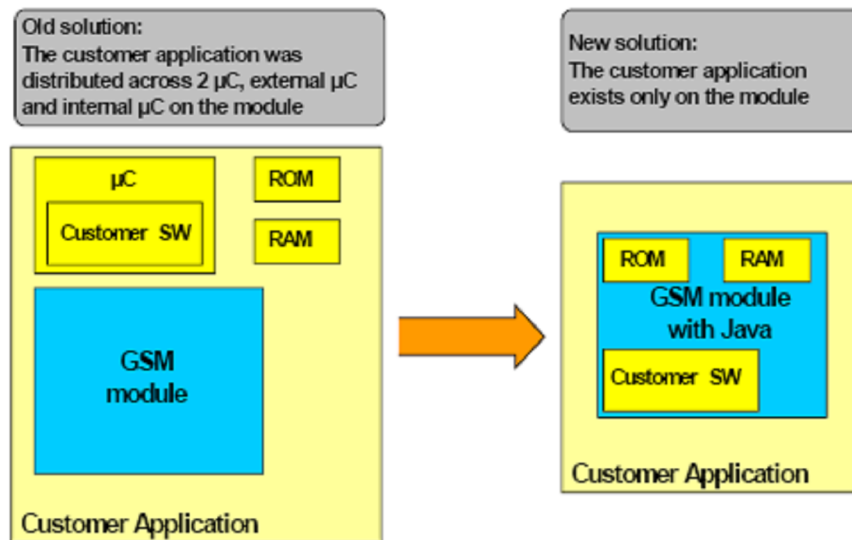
Old solution:
The customer application was distributed across 2 µC, external µC and internal µC on the module

µC

Customer SW

ROM

RAM

GSM module

Customer Application

New solution:
The customer application exists only on the module

ROM

RAM

GSM module with Java

Customer SW

Customer Application